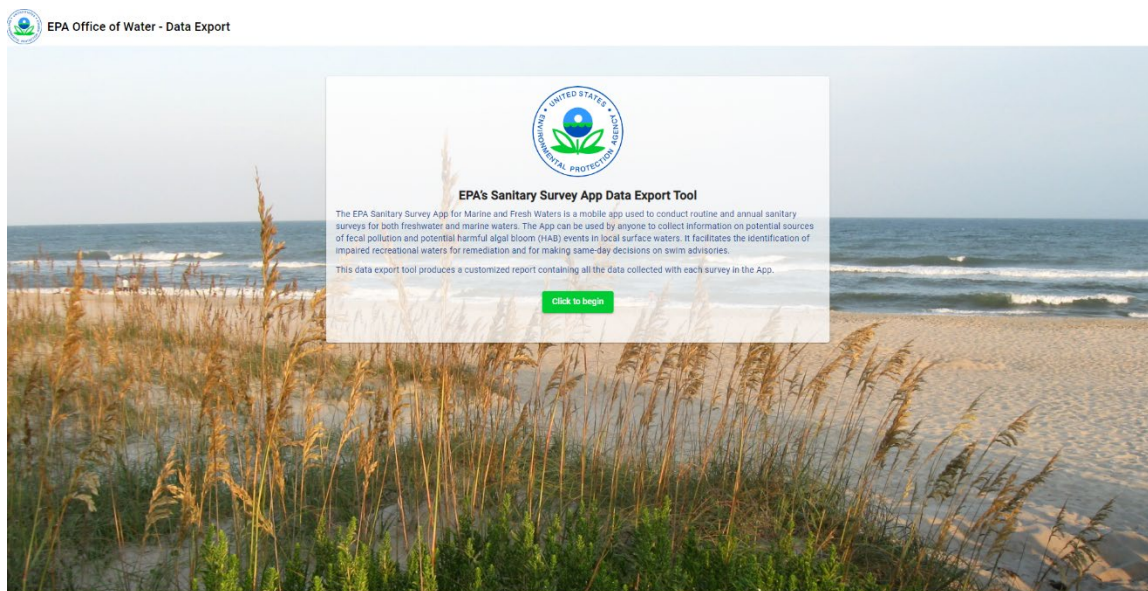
EPA Office of Water - Data Export

UNITED STATES ENVIRONMENTAL PROTECTION AGENCY

EPA's Sanitary Survey App Data Export Tool

The EPA Sanitary Survey App for Marine and Fresh Waters is a mobile app used to conduct routine and annual sanitary surveys for both freshwater and marine waters. The App can be used by anyone to collect information on potential sources of fecal pollution and potential harmful algal bloom (HAB) events in local surface waters. It facilitates the identification of impaired recreational waters for remediation and for making same-day decisions on swim advisories.

This data export tool produces a customized report containing all the data collected with each survey in the App.

Click to begin